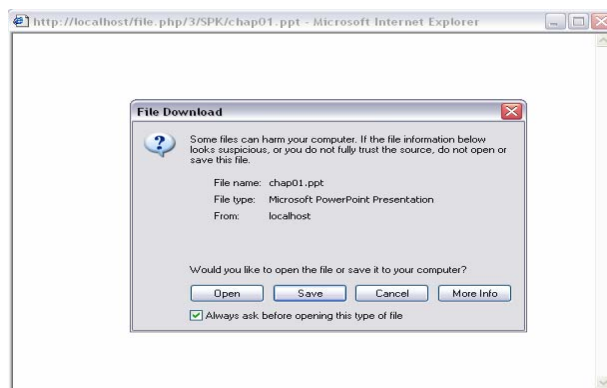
http://localhost/file.php/3/SPK/chap01.ppt - Microsoft Internet Explorer

File Download

Some files can harm your computer. If the file information below looks suspicious, or you do not fully trust the source, do not open or save this file.

File name: chap01.ppt
File type: Microsoft PowerPoint Presentation
From: localhost

Would you like to open the file or save it to your computer?

Open
Save
Cancel
More Info

Always ask before opening this type of file